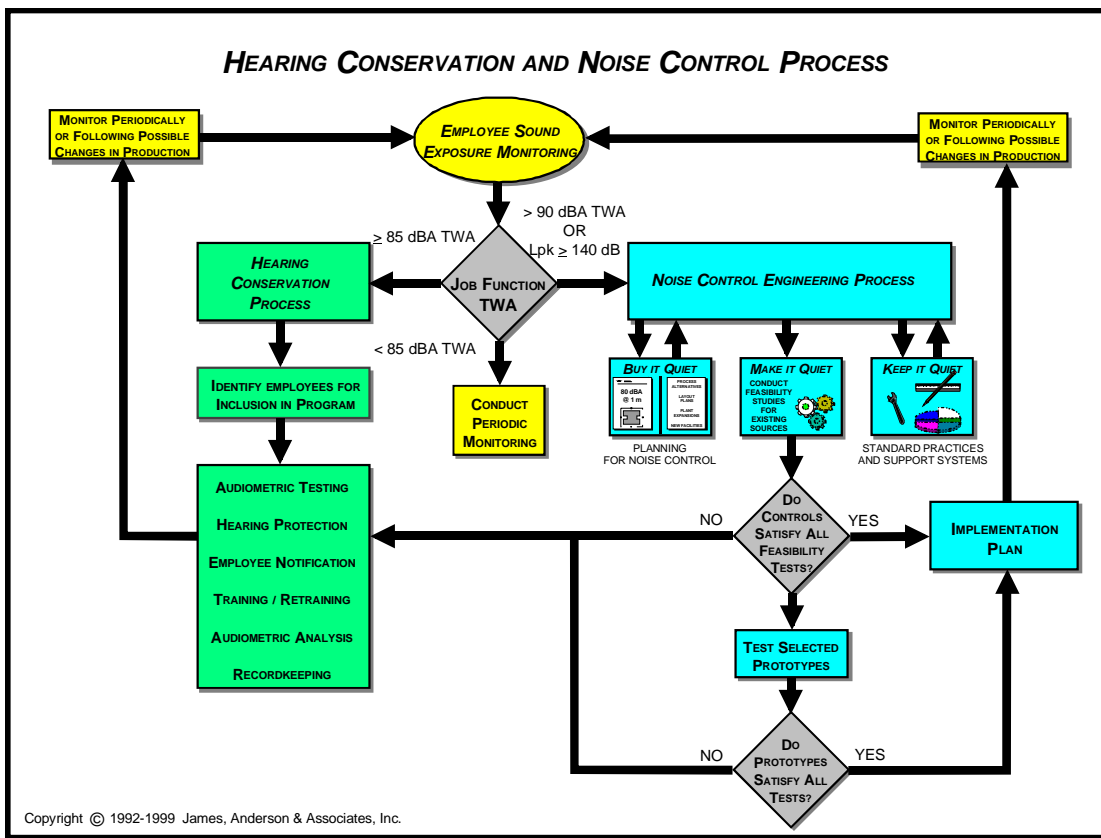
HEARING CONSERVATION AND NOISE CONTROL PROCESS

MONITOR PERIODICALLY OR FOLLOWING POSSIBLE CHANGES IN PRODUCTION

EMPLOYEE SOUND EXPOSURE MONITORING

MONITOR PERIODICALLY OR FOLLOWING POSSIBLE CHANGES IN PRODUCTION

> 90 dBA TWA OR Lpk $\geq$ 140 dB

$\geq$ 85 dBA TWA

HEARING CONSERVATION PROCESS

JOB FUNCTION TWA

NOISE CONTROL ENGINEERING PROCESS

< 85 dBA TWA

IDENTIFY EMPLOYEES FOR INCLUSION IN PROGRAM

CONDUCT PERIODIC MONITORING

BUY IT QUIET

80 dBA @ 1 m

PROCESS ALTERNATIVES

LAYOUT PLANS

PLANT EXPANSIONS

NEW FACILITIES

PLANNING FOR NOISE CONTROL

MAKE IT QUIET

CONDUCT FEASIBILITY STUDIES FOR EXISTING SOURCES

KEEP IT QUIET

STANDARD PRACTICES AND SUPPORT SYSTEMS

AUDIOMETRIC TESTING

HEARING PROTECTION

EMPLOYEE NOTIFICATION

TRAINING / RETRAINING

AUDIOMETRIC ANALYSIS

RECORDKEEPING

NO

DO CONTROLS SATISFY ALL FEASIBILITY TESTS?

YES

IMPLEMENTATION PLAN

TEST SELECTED PROTOTYPES

NO

DO PROTOTYPES SATISFY ALL TESTS?

YES

Copyright © 1992-1999 James, Anderson & Associates, Inc.